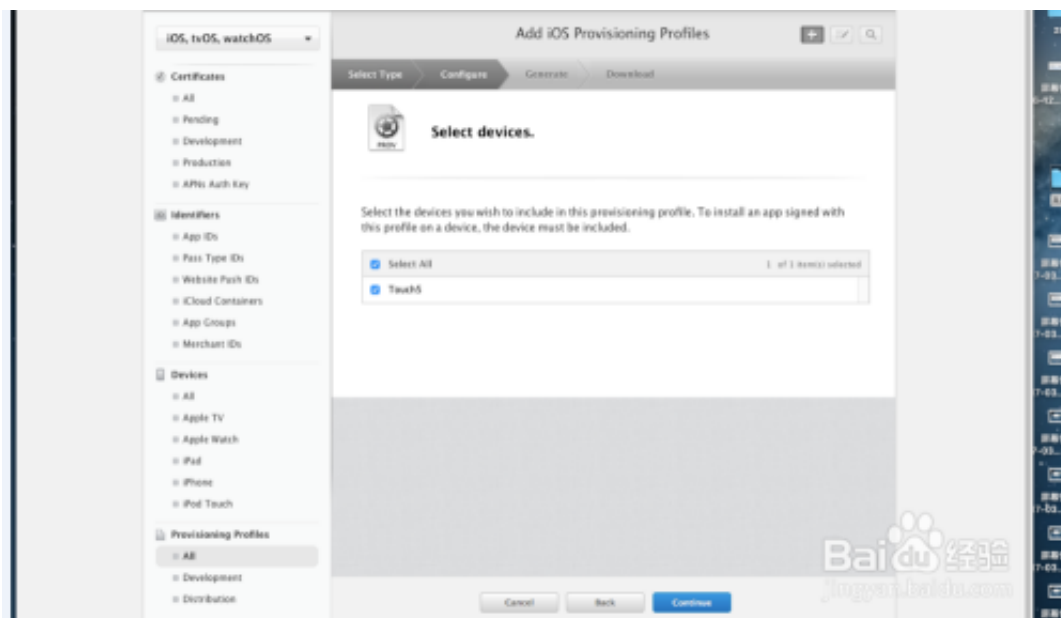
iOS, tvOS, watchOS

Certificates
All
Pending
Development
Production
APNs Auth Key

Identifiers
App IDs
Pass Type IDs
Website Push IDs
iCloud Containers
App Groups
Merchant IDs

Devices
All
Apple TV
Apple Watch
iPad
iPhone
iPod Touch

Provisioning Profiles
All
Development
Distribution

Add iOS Provisioning Profiles

Select Type
Configure
Generate
Download

PROV

Select devices.

Select the devices you wish to include in this provisioning profile. To install an app signed with this profile on a device, the device must be included.

Select All
1 of 1 item(s) selected
Touch5

Cancel
Back
Continue

Baidu经验
jingyan.baidu.com